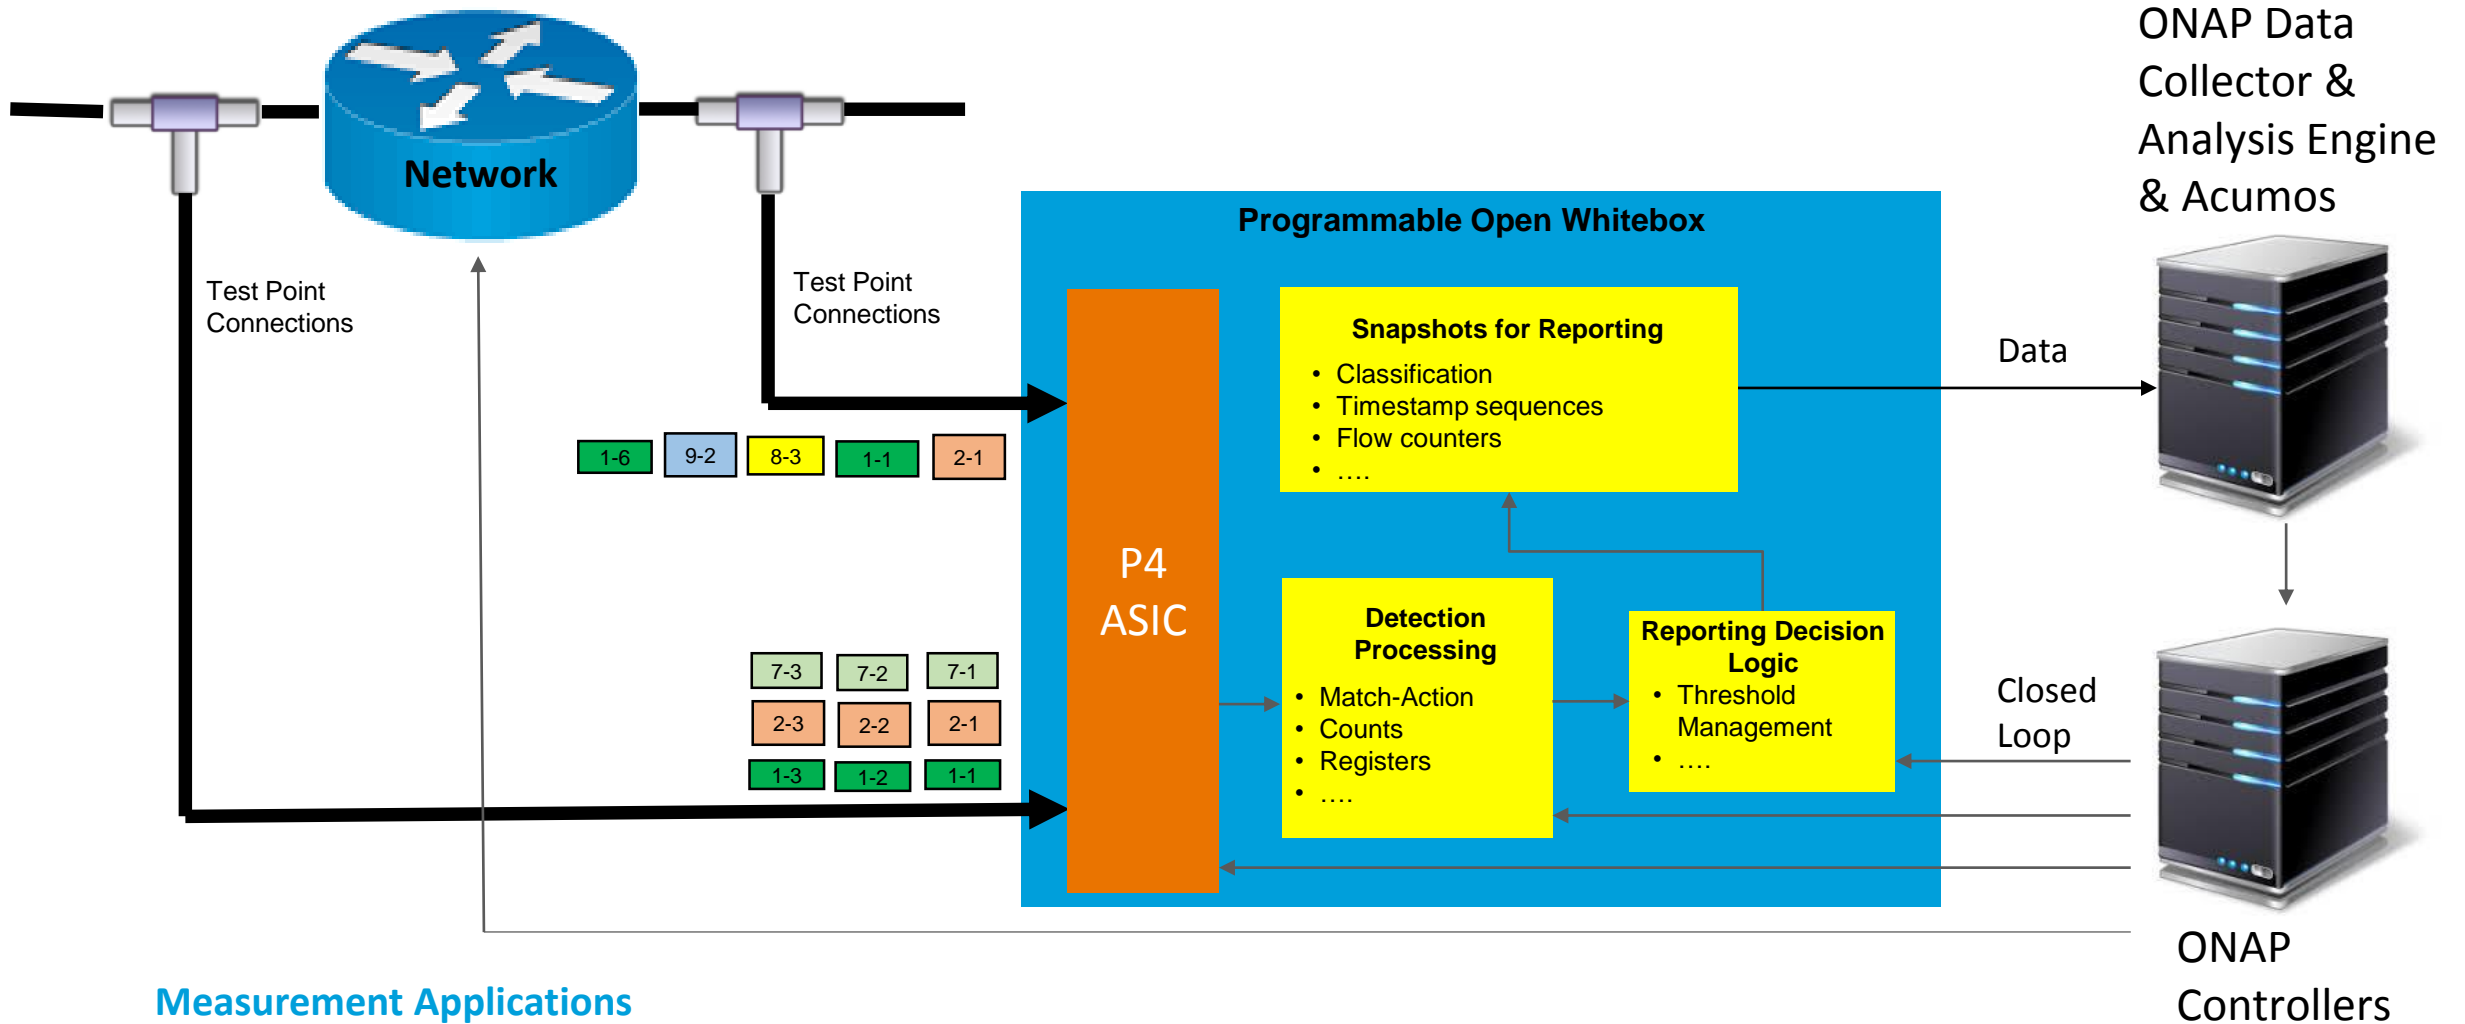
ONAP Data Collector & Analysis Engine & Acumos

Network

Test Point Connections

Test Point Connections

Programmable Open Whitebox

P4 ASIC

Snapshots for Reporting
• Classification
• Timestamp sequences
• Flow counters
• ….

Data

| 1-6 | 9-2 | 8-3 | 1-1 | 2-1 |
|---|---|---|---|---|

Detection Processing
• Match-Action
• Counts
• Registers
• ….

Reporting Decision Logic
• Threshold Management
• ….

Closed Loop

| 7-3 | 7-2 | 7-1 |
|---|---|---|
| 2-3 | 2-2 | 2-1 |
| 1-3 | 1-2 | 1-1 |

ONAP Controllers

Measurement Applications